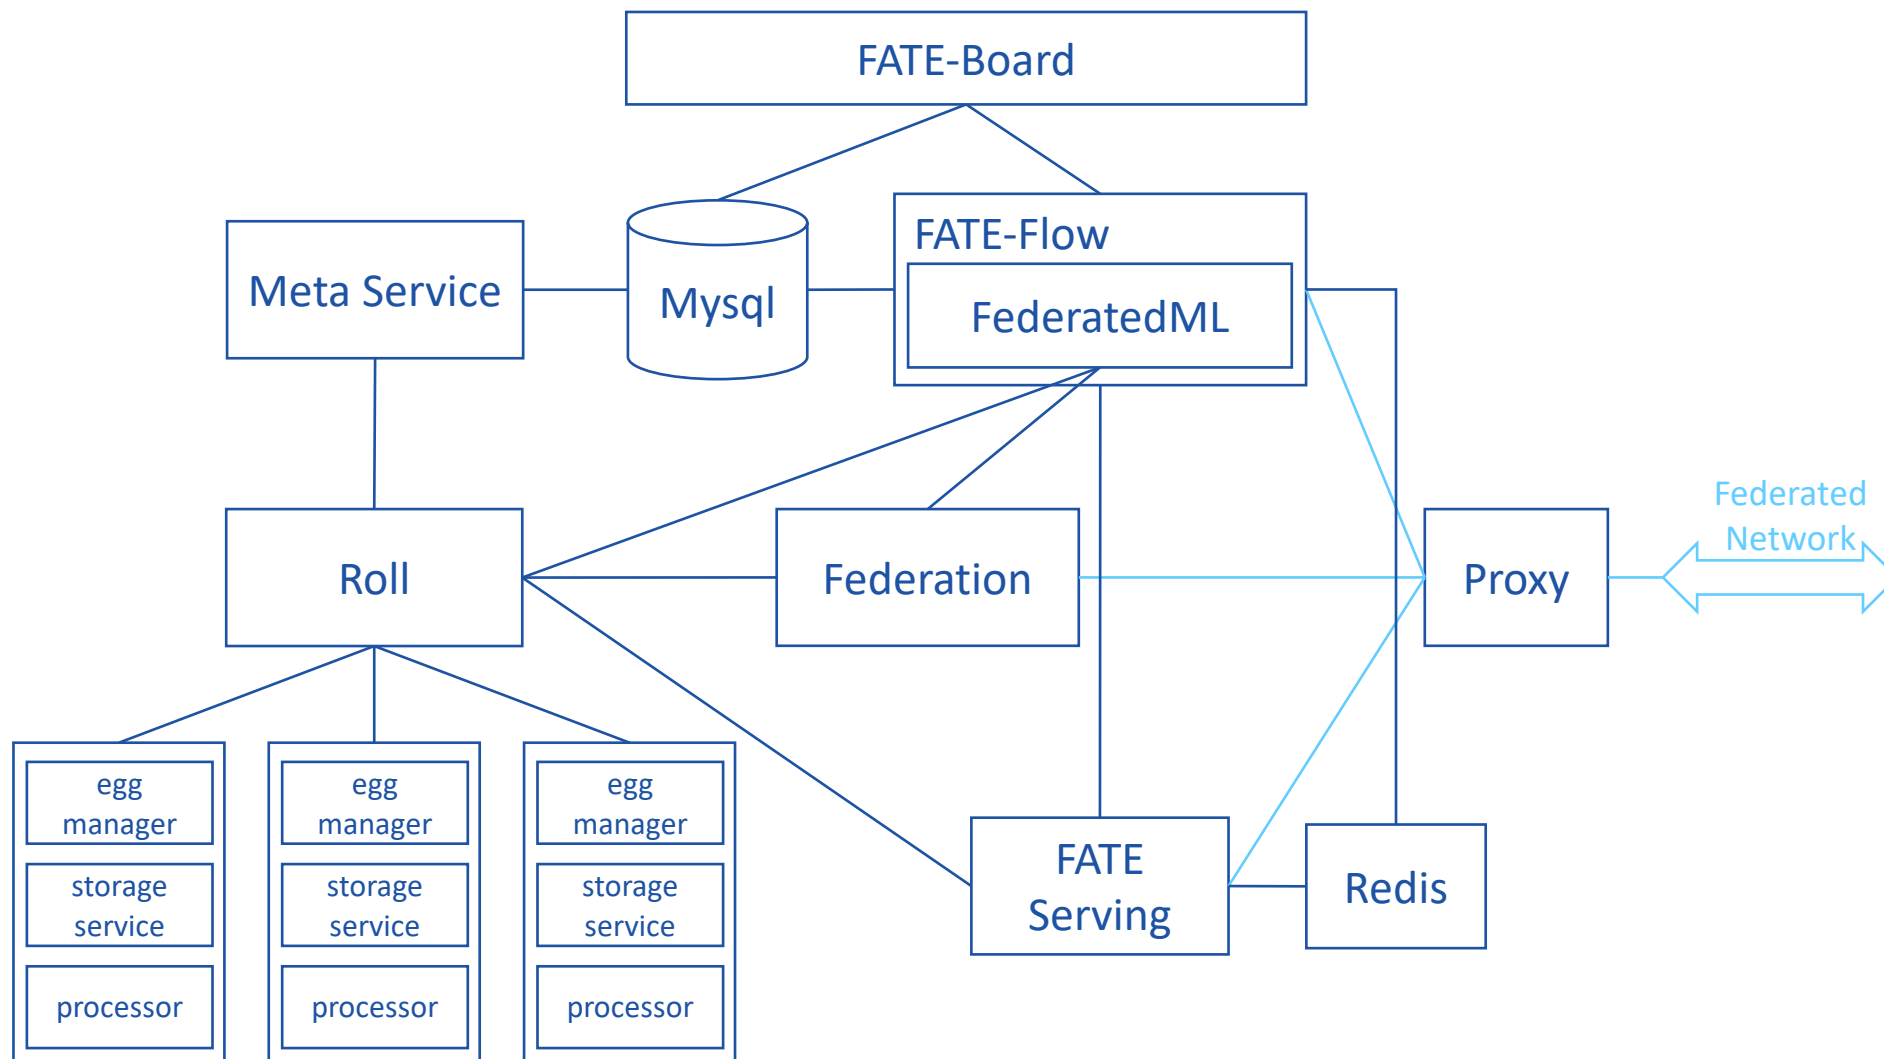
FATE-Board

Meta Service

Mysql

FATE-Flow

FederatedML

Roll

Federation

Proxy

Federated Network

egg manager

storage service

processor

egg manager

storage service

processor

egg manager

storage service

processor

FATE Serving

Redis